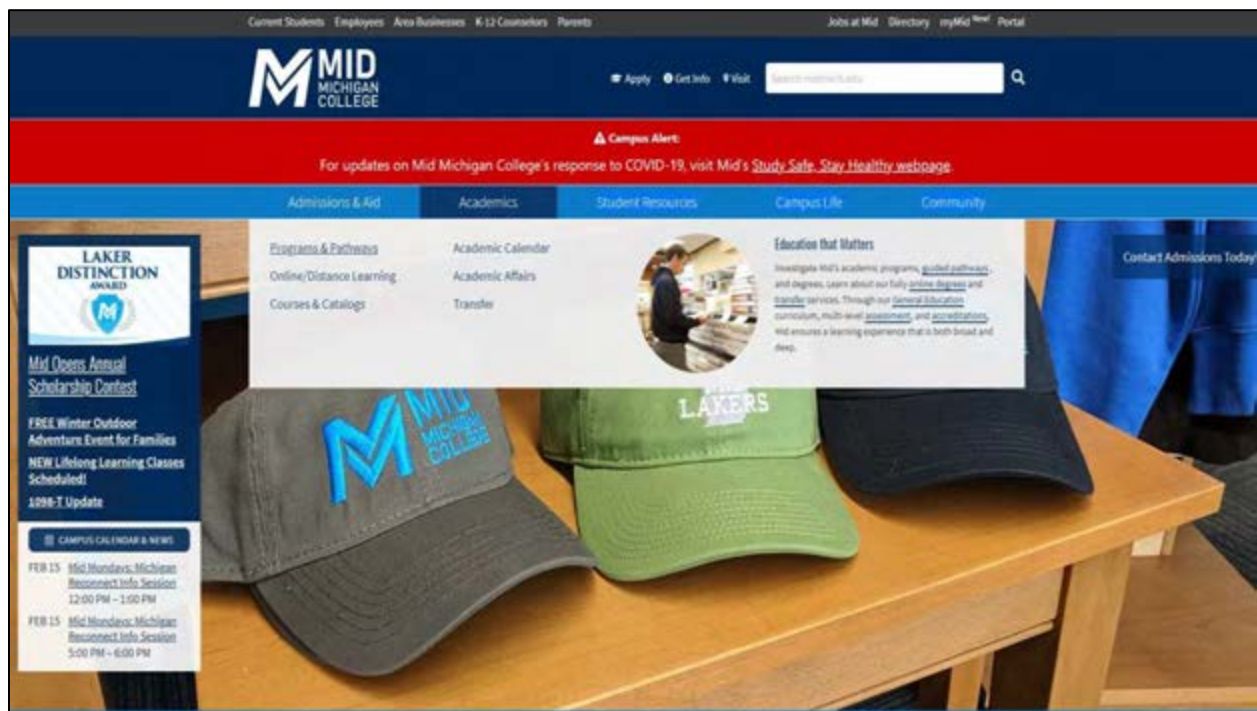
Current Students Employees Area Businesses K-12 Counselors Parents

Jobs at Mid Directory myMid New! Portal

MID MICHIGAN COLLEGE

Apply Get Info Visit

Search midmich.edu

Campus Alert:

For updates on Mid Michigan College's response to COVID-19, visit Mid's Study Safe, Stay Healthy webpage.

Admissions & Aid Academics Student Resources Campus Life Community

Programs & Pathways
Online/Distance Learning
Courses & Catalogs

Academic Calendar
Academic Affairs
Transfer

Education that Matters

Investigate Mid's academic programs, guided pathways, and degrees. Learn about our fully online degrees and transfer services. Through our General Education curriculum, multi-level assessment, and accreditations, Mid ensures a learning experience that is both broad and deep.

Contact Admissions Today!

LAKER DISTINCTION AWARD

Mid Opens Annual Scholarship Contest

FREE Winter Outdoor Adventure Event for Families

NEW Lifelong Learning Classes Scheduled!

1098-T Update

CAMPUS CALENDAR & NEWS

FEB 15 Mid Mondays: Michigan Reconnect Info Session 12:00 PM – 1:00 PM

FEB 15 Mid Mondays: Michigan Reconnect Info Session 5:00 PM – 6:00 PM

MID MICHIGAN COLLEGE

LAKERS